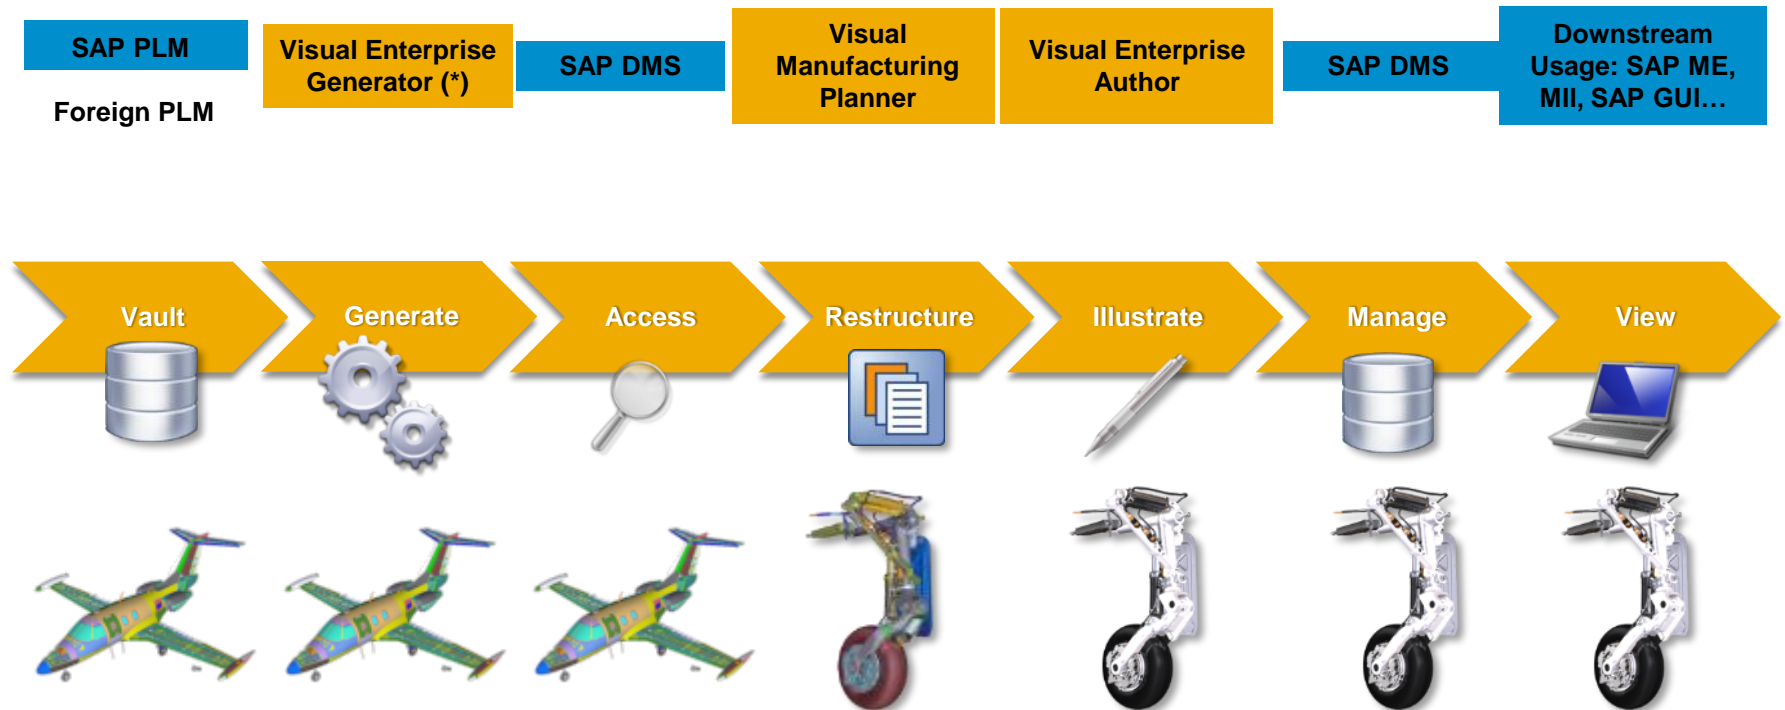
SAP PLM

Foreign PLM

Visual Enterprise Generator (*)

SAP DMS

Visual Manufacturing Planner

Visual Enterprise Author

SAP DMS

Downstream Usage: SAP ME, MII, SAP GUI…

Vault

Generate

Access

Restructure

Illustrate

Manage

View